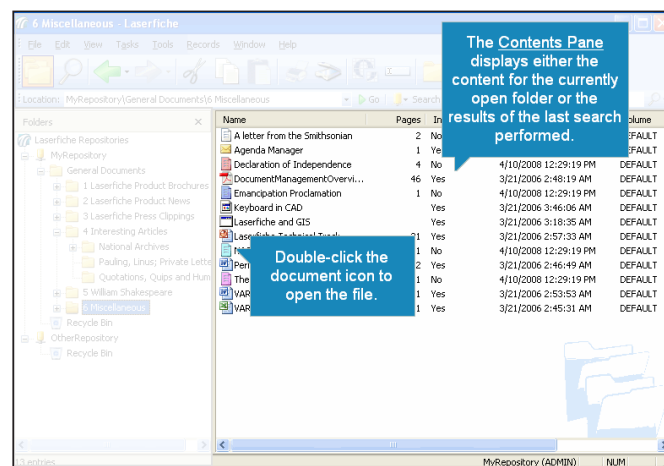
6 Miscellaneous - Laserfiche

File Edit View Tasks Tools Records Window Help

Location: MyRepository\General Documents\6 Miscellaneous

Go Search

The Contents Pane displays either the content for the currently open folder or the results of the last search performed.

Folders

Laserfiche Repositories
MyRepository
General Documents
1 Laserfiche Product Brochures
2 Laserfiche Product News
3 Laserfiche Press Clippings
4 Interesting Articles
National Archives
Pauling, Linus; Private Lette
Quotations, Quips and Hum
5 William Shakespeare
6 Miscellaneous
Recycle Bin
OtherRepository
Recycle Bin

| Name | Pages | In | | Volume |
|---|---|---|---|---|
| A letter from the Smithsonian | 2 | No | | DEFAULT |
| Agenda Manager | 1 | Ye | | DEFAULT |
| Declaration of Independence | 4 | No | 4/10/2008 12:29:19 PM | DEFAULT |
| DocumentManagementOvervi... | 46 | Yes | 3/21/2006 2:48:19 AM | DEFAULT |
| Emancipation Proclamation | 1 | No | 4/10/2008 12:29:19 PM | DEFAULT |
| Keyboard in CAD | | Yes | 3/21/2006 3:46:06 AM | DEFAULT |
| Laserfiche and GIS | | Yes | 3/21/2006 3:18:35 AM | DEFAULT |
| Laserfiche Technical Track | 31 | Yes | 3/21/2006 2:57:33 AM | DEFAULT |
| N | 1 | No | 4/10/2008 12:29:19 PM | DEFAULT |
| Peri | 2 | Yes | 3/21/2006 2:46:49 AM | DEFAULT |
| The | 1 | No | 4/10/2008 12:29:19 PM | DEFAULT |
| VAR | 1 | Yes | 3/21/2006 2:53:53 AM | DEFAULT |
| VAR | 1 | Yes | 3/21/2006 2:45:31 AM | DEFAULT |

Double-click the document icon to open the file.

13 entries

MyRepository (ADMIN) NUM